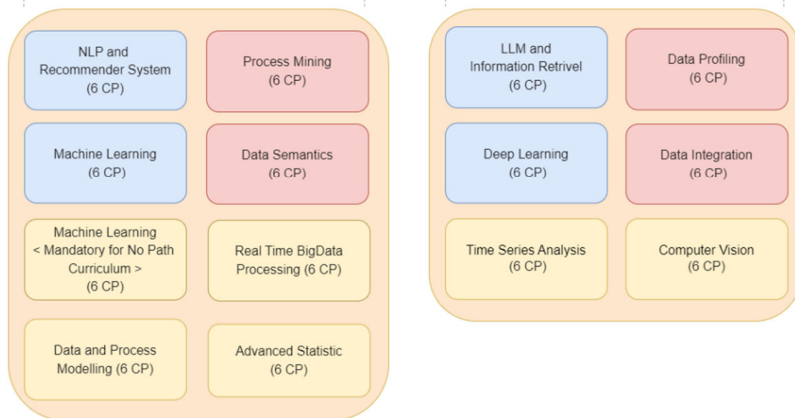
NLP and Recommender System (6 CP)

Process Mining (6 CP)

Machine Learning (6 CP)

Data Semantics (6 CP)

Machine Learning < Mandatory for No Path Curriculum > (6 CP)

Real Time BigData Processing (6 CP)

Data and Process Modelling (6 CP)

Advanced Statistic (6 CP)

LLM and Information Retrivel (6 CP)

Data Profiling (6 CP)

Deep Learning (6 CP)

Data Integration (6 CP)

Time Series Analysis (6 CP)

Computer Vision (6 CP)